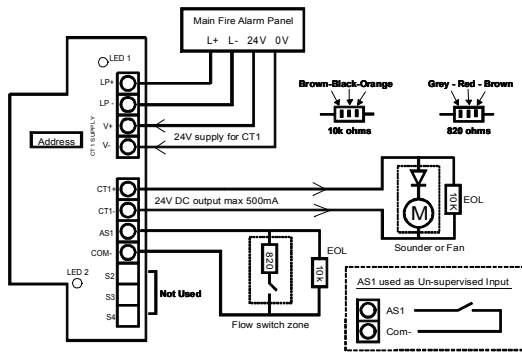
Main Fire Alarm Panel
L+ L- 24V 0V

LED 1
LP+
LP -
V+
V-
CT 1 SUPPLY
Address
24V supply for CT1

Brown-Black-Orange
10k ohms

Grey - Red - Brown
820 ohms

CT1+
CT1-
AS1
COM-
24V DC output max 500mA
M
10K
EOL
Sounder or Fan

820
10k
EOL
Flow switch zone

LED 2
S2
S3
S4
Not Used

AS1 used as Un-supervised Input
AS1
Com-